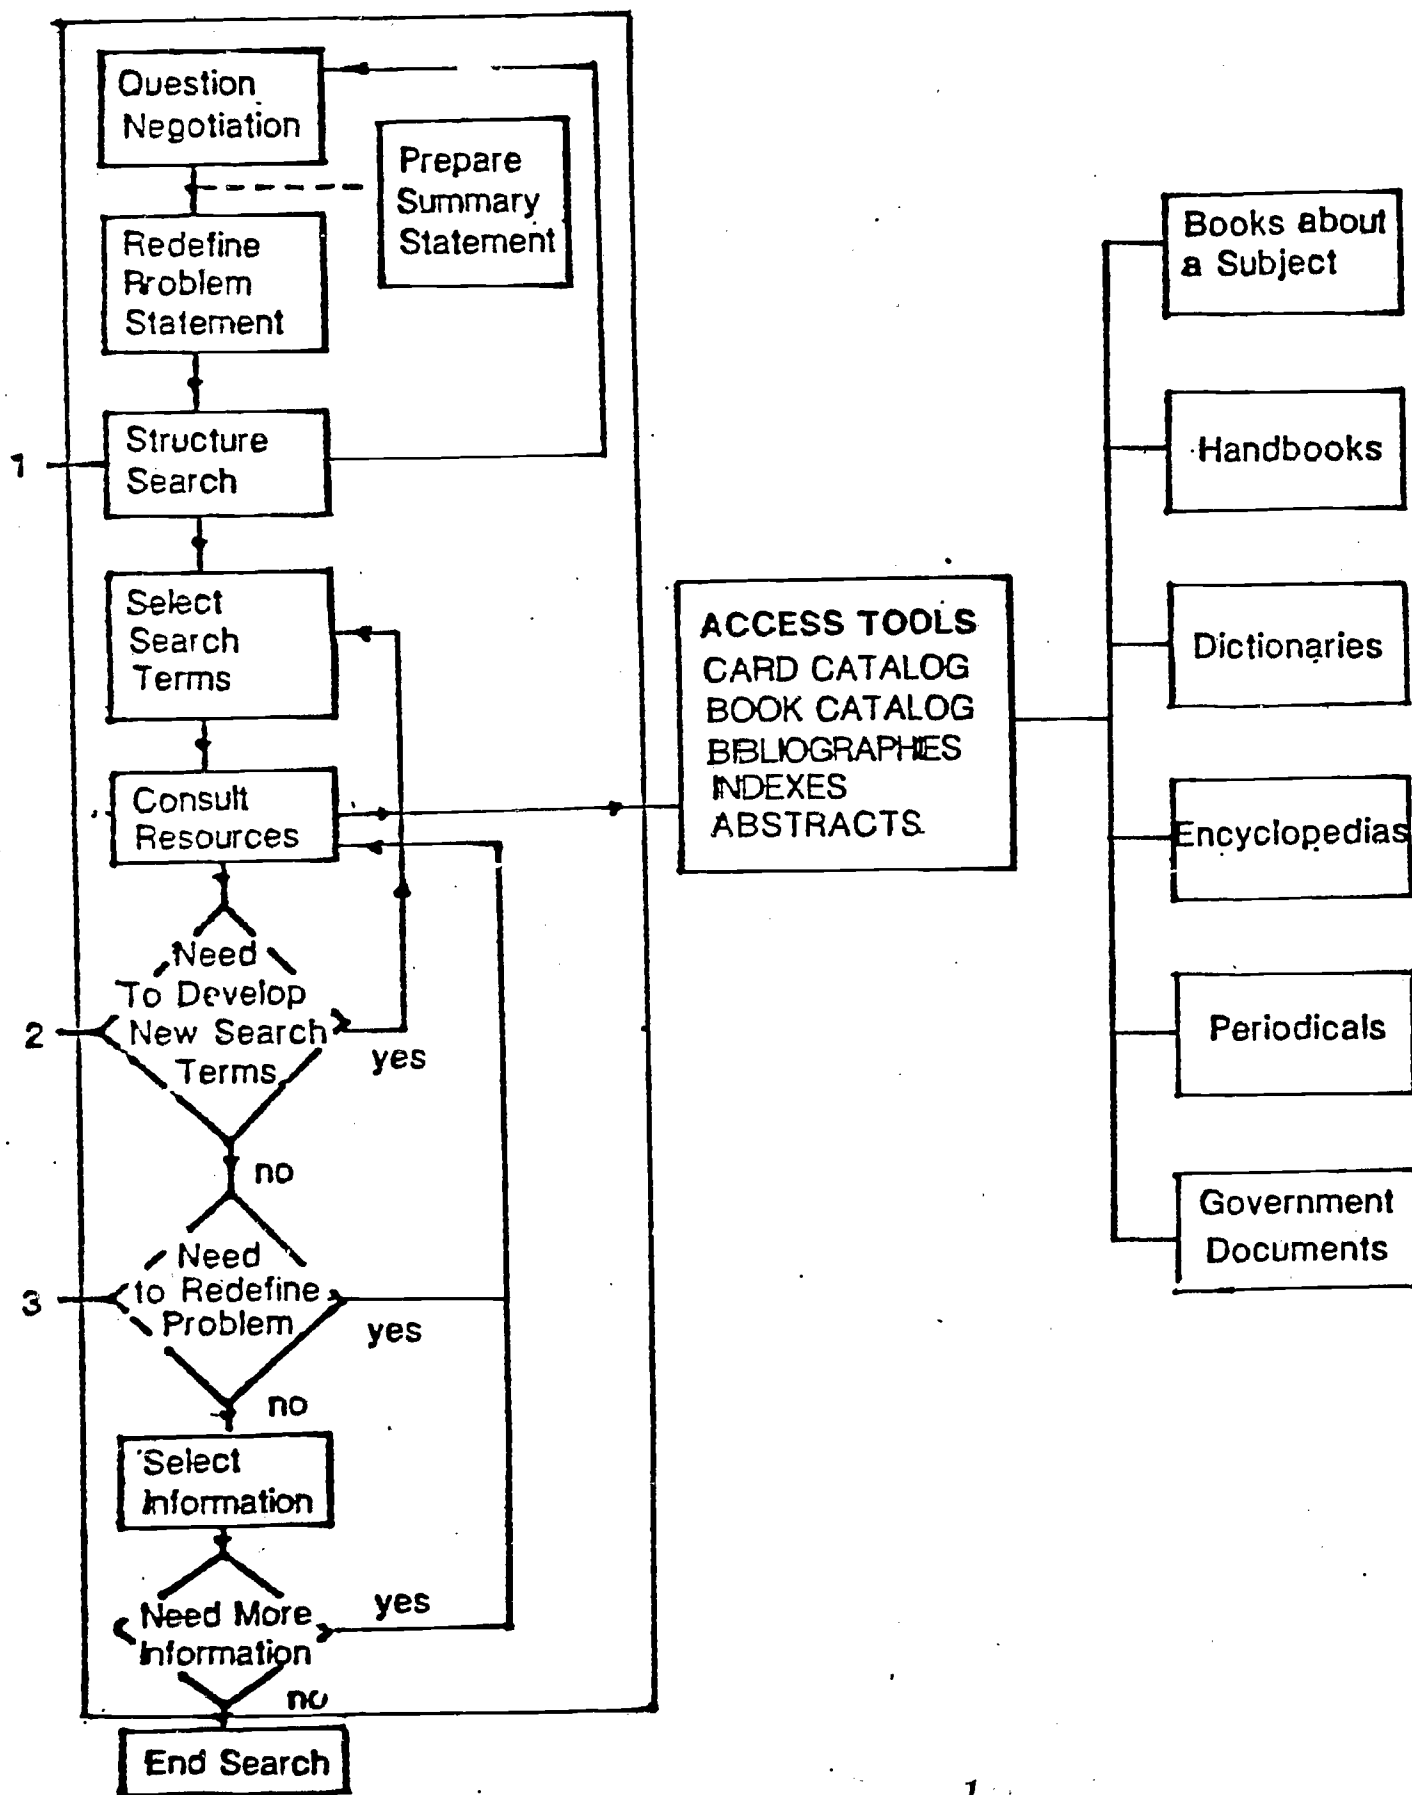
Question Negotiation

Prepare Summary Statement

Redefine Problem Statement

1

Structure Search

Select Search Terms

Consult Resources

2

Need To Develop New Search Terms

yes

no

3

Need to Redefine Problem

yes

no

Select Information

Need More Information

yes

no

End Search

ACCESS TOOLS
CARD CATALOG
BOOK CATALOG
BIBLIOGRAPHIES
INDEXES
ABSTRACTS

Books about a Subject

Handbooks

Dictionaries

Encyclopedias

Periodicals

Government Documents

1